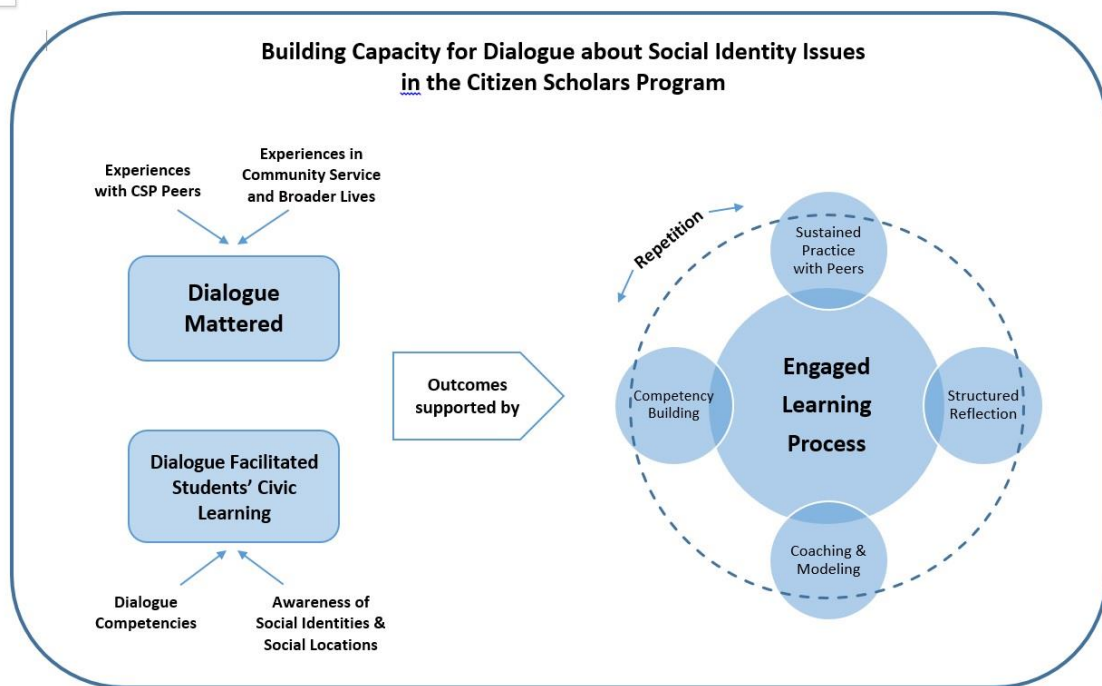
Building Capacity for Dialogue about Social Identity Issues in the Citizen Scholars Program

Experiences with CSP Peers

Experiences in Community Service and Broader Lives

Dialogue Mattered

Dialogue Facilitated Students' Civic Learning

Dialogue Competencies

Awareness of Social Identities & Social Locations

Outcomes supported by

Repetition

Sustained Practice with Peers

Competency Building

Engaged Learning Process

Structured Reflection

Coaching & Modeling